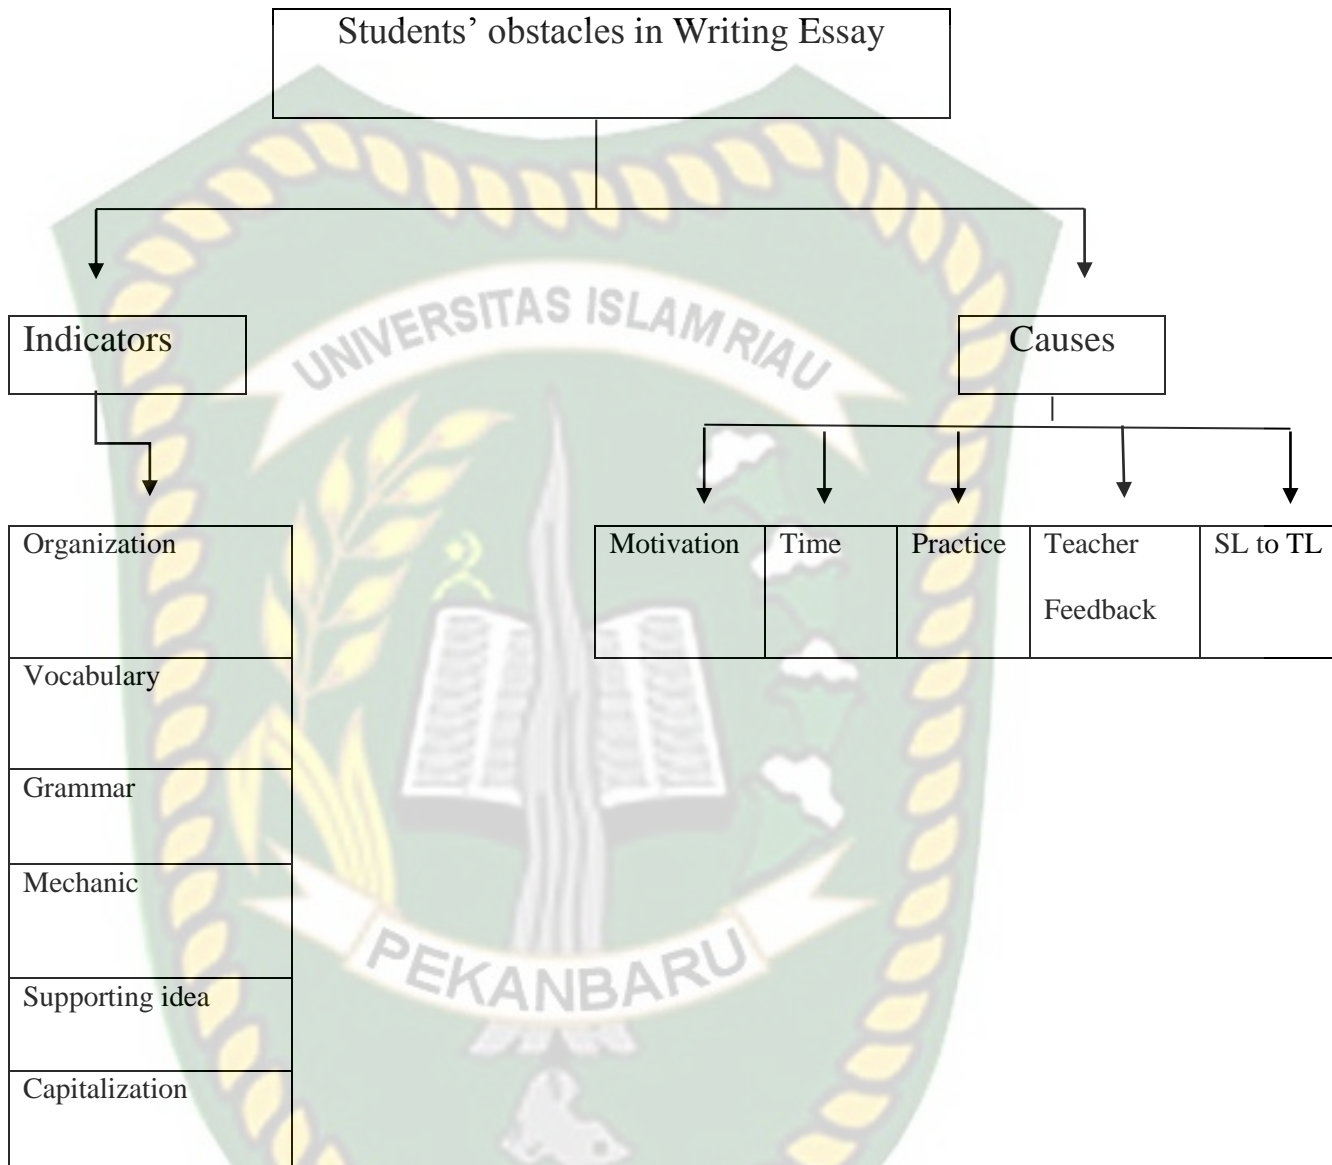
Students' obstacles in Writing Essay

Indicators

Causes

UNIVERSITAS ISLAM RIAU

Organization

Vocabulary

Grammar

Mechanic

Supporting idea

Capitalization

| Motivation | Time | Practice | Teacher Feedback | SL to TL |
|---|---|---|---|---|

PEKANBARU